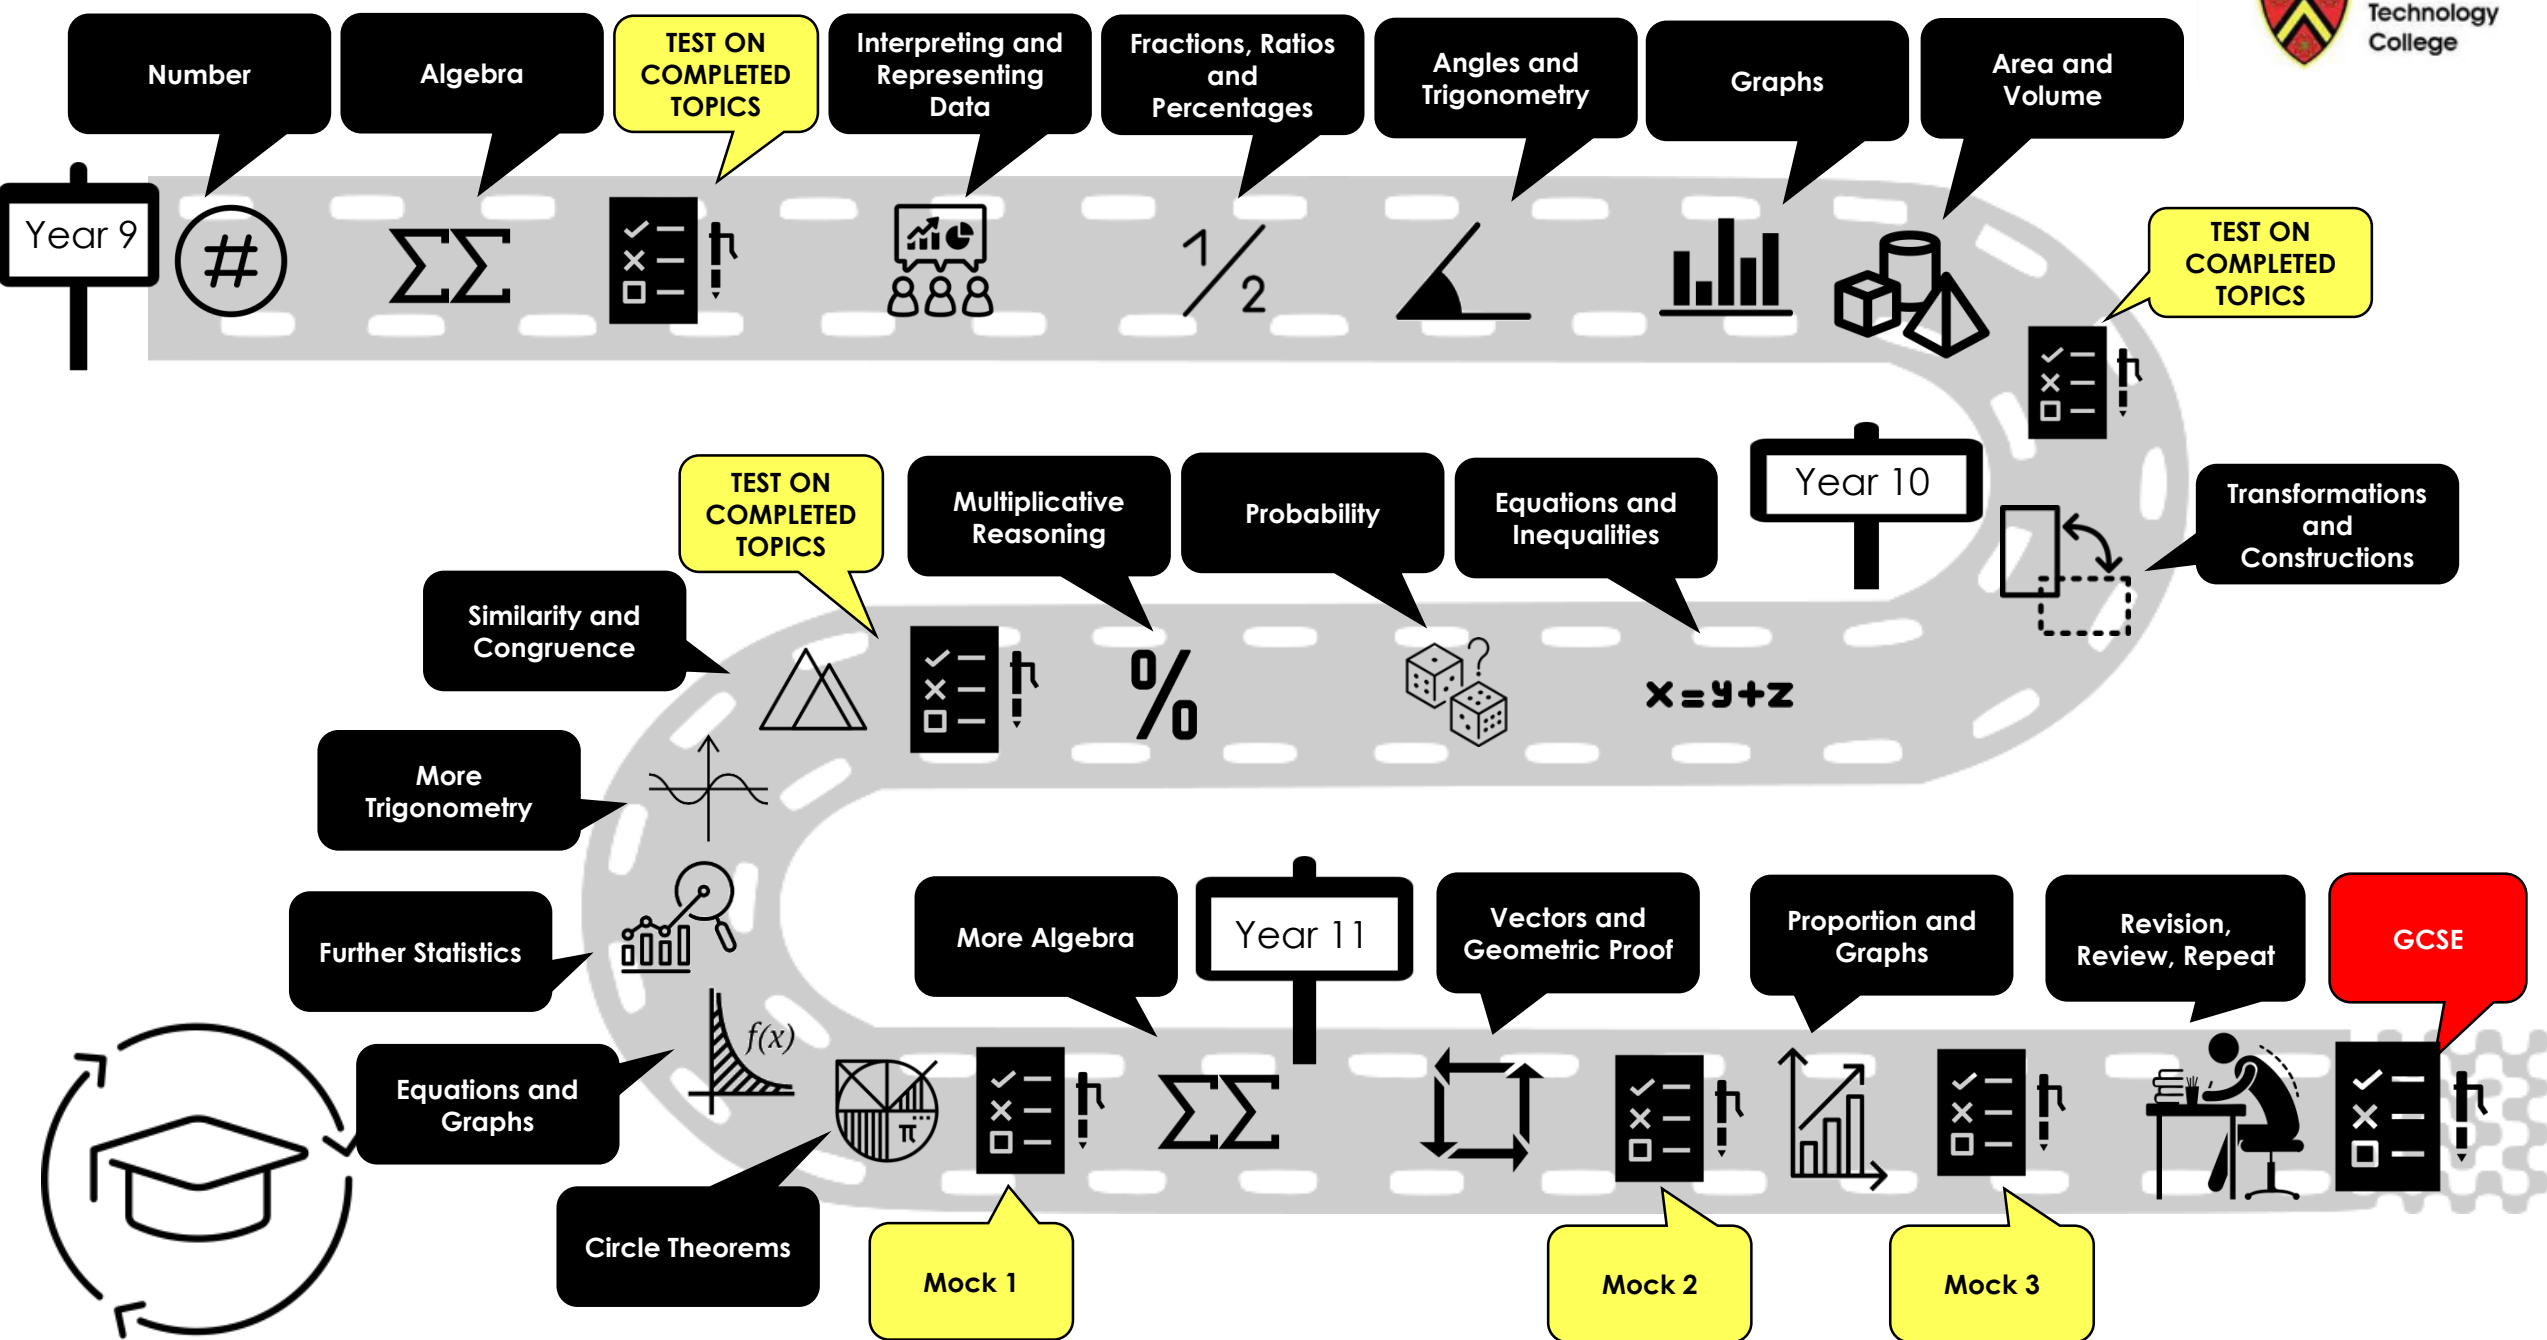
Technology College

Year 9

Number

Algebra

TEST ON COMPLETED TOPICS

Interpreting and Representing Data

Fractions, Ratios and Percentages

Angles and Trigonometry

Graphs

Area and Volume

TEST ON COMPLETED TOPICS

$\frac{1}{2}$

Year 10

Transformations and Constructions

Equations and Inequalities

Probability

Multiplicative Reasoning

TEST ON COMPLETED TOPICS

Similarity and Congruence

$x=y+z$

%

More Trigonometry

Further Statistics

Equations and Graphs

$f(x)$

Circle Theorems

Mock 1

More Algebra

Year 11

Vectors and Geometric Proof

Mock 2

Proportion and Graphs

Mock 3

Revision, Review, Repeat

GCSE